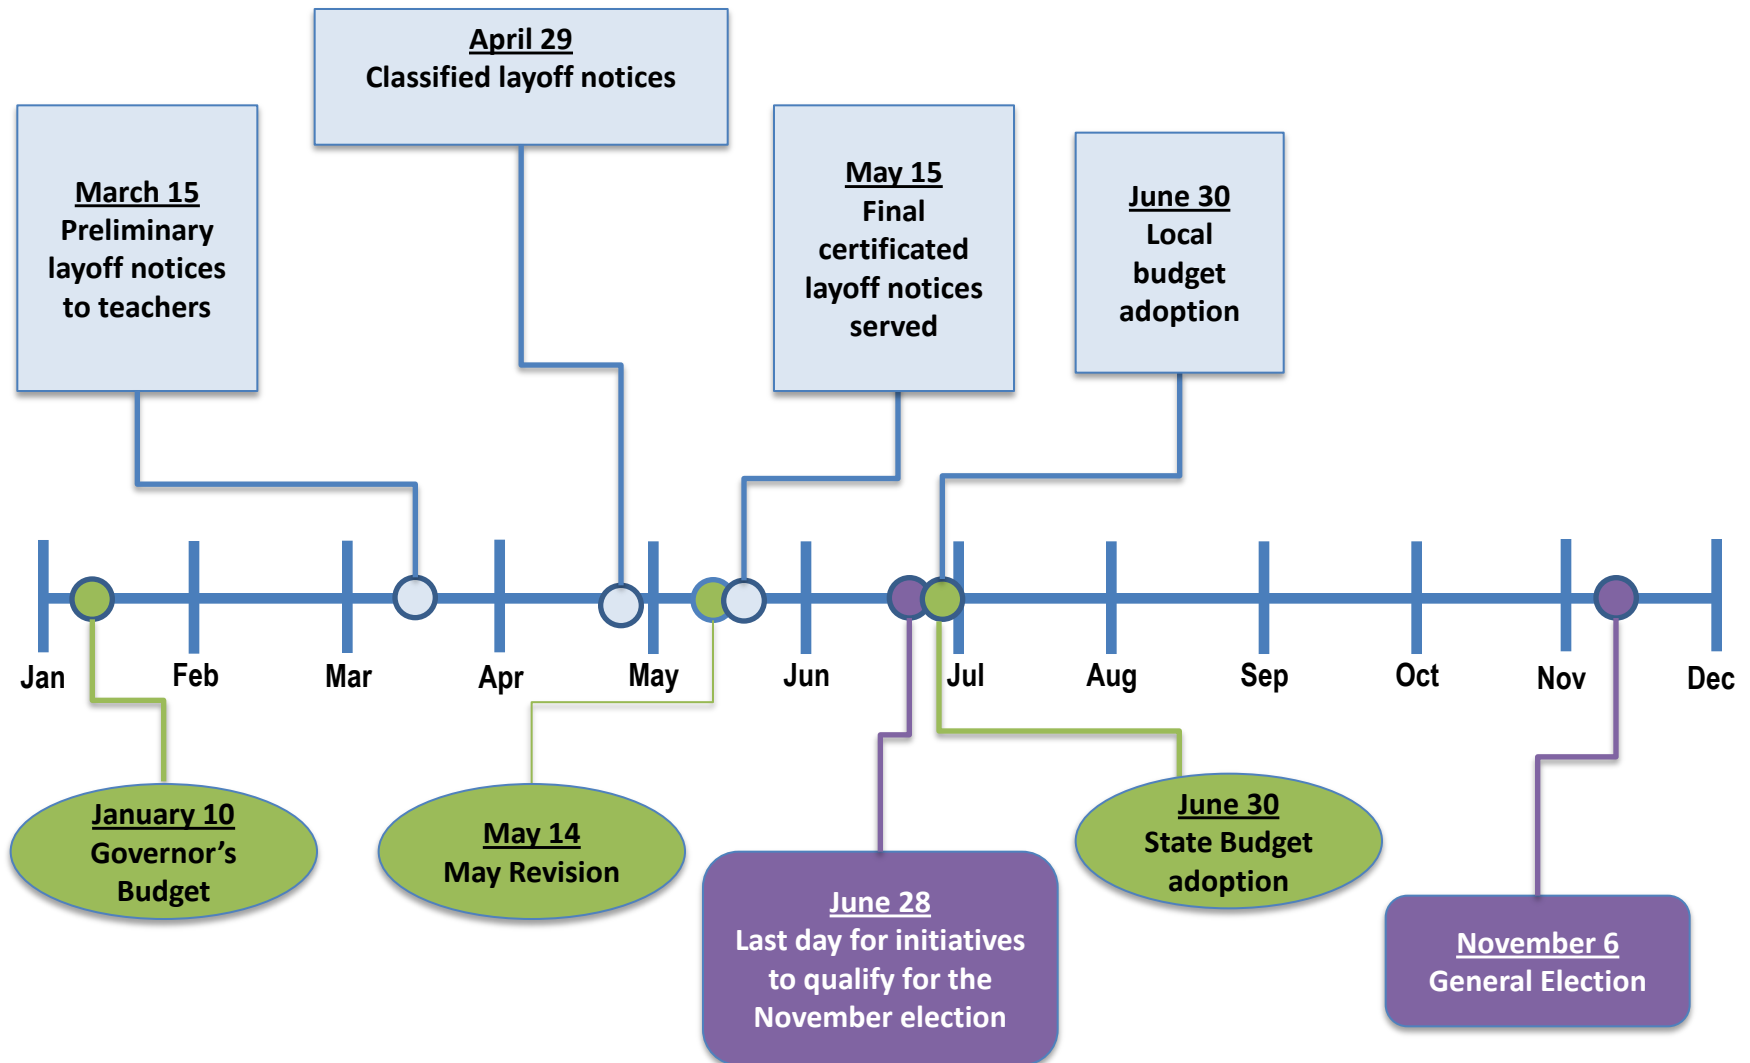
April 29
Classified layoff notices

March 15
Preliminary layoff notices to teachers

May 15
Final certificated layoff notices served

June 30
Local budget adoption

Jan Feb Mar Apr May Jun Jul Aug Sep Oct Nov Dec

January 10
Governor's Budget

May 14
May Revision

June 28
Last day for initiatives to qualify for the November election

June 30
State Budget adoption

November 6
General Election